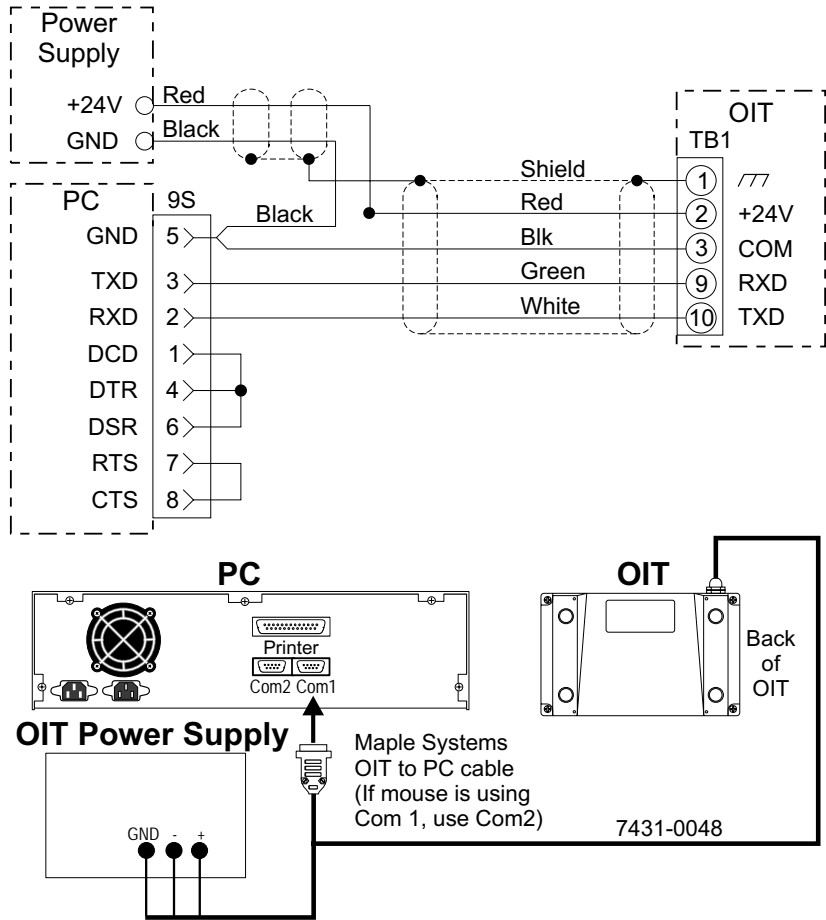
Power Supply
+24V
GND
Red
Black

OIT
TB1

PC
9S
Black
Shield
Red
Blk
Green
White

GND 5
TXD 3
RXD 2
DCD 1
DTR 4
DSR 6
RTS 7
CTS 8

1 $\mathbin{/\!/\!/}$
2 +24V
3 COM
9 RXD
10 TXD

PC
OIT
Printer
Com2 Com1
Back of OIT
OIT Power Supply
Maple Systems OIT to PC cable (If mouse is using Com 1, use Com2)
7431-0048
GND - +